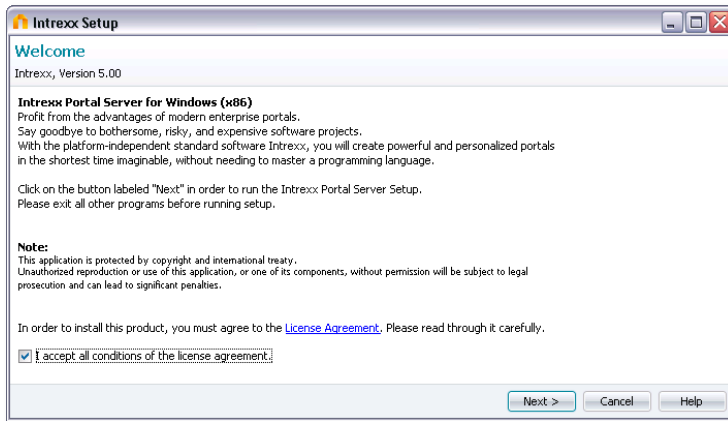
Intrexx Setup

Welcome

Intrexx, Version 5.00

Intrexx Portal Server for Windows (x86)
Profit from the advantages of modern enterprise portals.
Say goodbye to bothersome, risky, and expensive software projects.
With the platform-independent standard software Intrexx, you will create powerful and personalized portals in the shortest time imaginable, without needing to master a programming language.

Click on the button labeled "Next" in order to run the Intrexx Portal Server Setup.
Please exit all other programs before running setup.

Note:
This application is protected by copyright and international treaty.
Unauthorized reproduction or use of this application, or one of its components, without permission will be subject to legal prosecution and can lead to significant penalties.

In order to install this product, you must agree to the License Agreement. Please read through it carefully.

I accept all conditions of the license agreement.

Next >
Cancel
Help